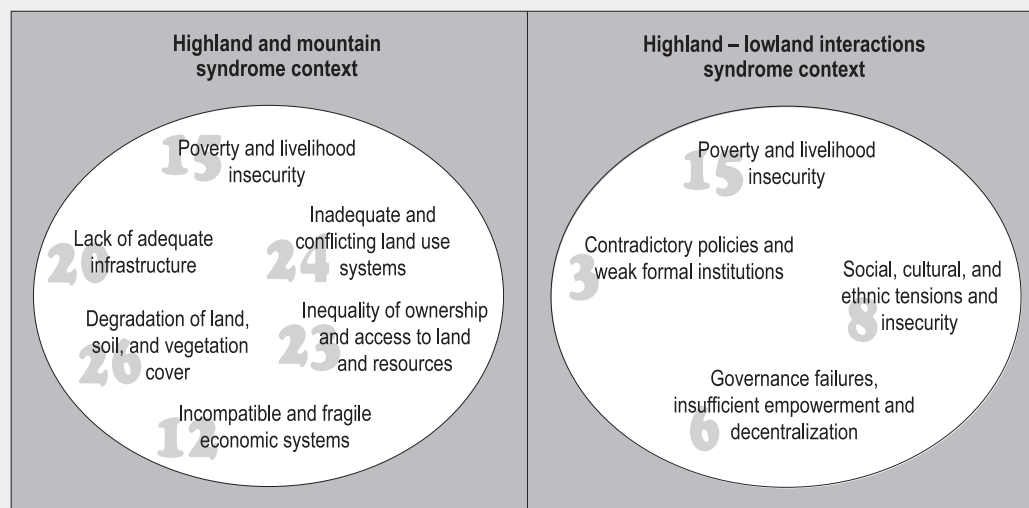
Highland and mountain syndrome context

15 Poverty and livelihood insecurity

20 Lack of adequate infrastructure

24 Inadequate and conflicting land use systems

26 Degradation of land, soil, and vegetation cover

23 Inequality of ownership and access to land and resources

12 Incompatible and fragile economic systems

Highland – lowland interactions syndrome context

15 Poverty and livelihood insecurity

3 Contradictory policies and weak formal institutions

8 Social, cultural, and ethnic tensions and insecurity

6 Governance failures, insufficient empowerment and decentralization